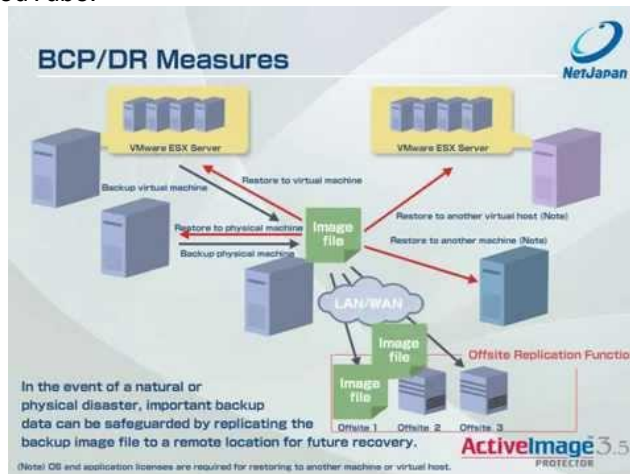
BCP/DR Measures

NetJapan

VMware ESX Server

VMware ESX Server

Backup virtual machine

Restore to virtual machine

Restore to physical machine

Backup physical machine

Image file

Restore to another virtual host (Note)

Restore to another machine (Note)

LAN/WAN

Image file

Image file

Offsite Replication Functio

Offsite 1

Offsite 2

Offsite 3

In the event of a natural or physical disaster, important backup data can be safeguarded by replicating the backup image file to a remote location for future recovery.

ActiveImage 3.5 PROTECTOR

(Note) OS and application licenses are required for restoring to another machine or virtual host.